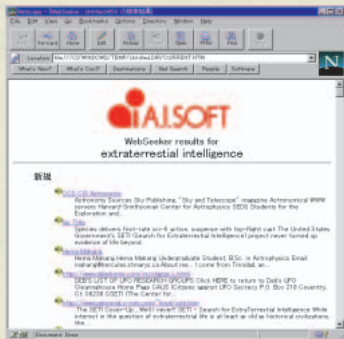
Netscape - [WebSeeker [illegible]]

File Edit View Go Bookmarks Options Directory Window Help

Back Forward Home Edit Reload Images Open Print Find Stop

Location: file:///C|/WINDOWS/TEMP/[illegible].HTM

What's New? What's Cool? Destinations Net Search People Software

N

AI.SOFT

WebSeeker results for

extraterrestrial intelligence

新規

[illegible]
Astronomy Sources Sky Publishing, "Sky and Telescope" magazine Astronomical WWW servers Harvard-Smithsonian Center for Astrophysics SEDS Students for the Exploration and...

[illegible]
Species delivers fresh-rate sci-fi action, suspense with top-flight cast The United States Government's SETI (Search for Extraterrestrial Intelligence) project never turned up evidence of life beyond...

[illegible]
Heena Makanji Heena Makanji Undergraduate Student, B.Sc. in Astronomy Email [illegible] Just Me... I come from Trinidad, an...

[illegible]
DEBI'S LIST OF UFO RESEARCH GROUPS Click HERE to return to Deb's UFO Clearinghouse Home Page CAUS (Citizens against UFO Secrecy) P.O. Box 218 Coventry, Ct. 06238 CSETI (The Center for...

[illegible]
... The SETI Cover-Up...We'll never? SETI - Search for Extraterrestrial Intelligence While interest in the question of extraterrestrial life is at least as old as historical civilization, the...

Document: Done